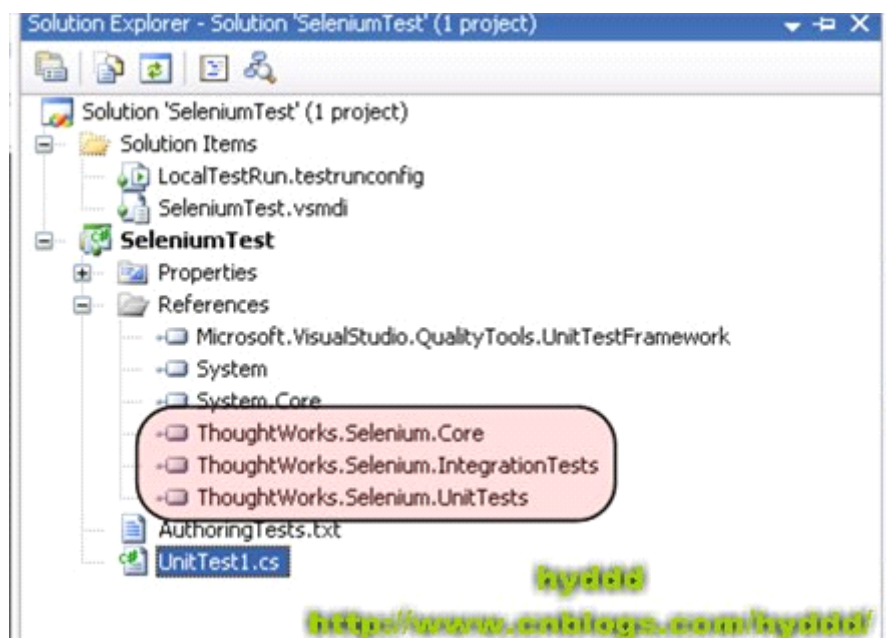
Solution Explorer - Solution 'SeleniumTest' (1 project)

Solution 'SeleniumTest' (1 project)
Solution Items
LocalTestRun.testrunconfig
SeleniumTest.vsmdi
SeleniumTest
Properties
References
Microsoft.VisualStudio.QualityTools.UnitTestFramework
System
System.Core
ThoughtWorks.Selenium.Core
ThoughtWorks.Selenium.IntegrationTests
ThoughtWorks.Selenium.UnitTests
AuthoringTests.txt
UnitTest1.cs

hyddd
http://www.cnblogs.com/hyddd/